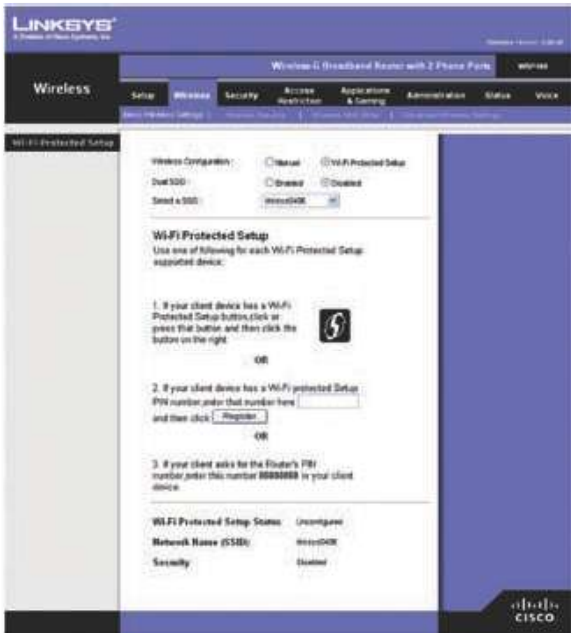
LINKSYS®
A Division of Cisco Systems, Inc.

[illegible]

Wireless-G Broadband Router with 2 Phone Ports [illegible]

Wireless

Setup | Wireless | Security | Access Restriction | Applications & Gaming | Administration | Status | Voice

Basic Wireless Settings | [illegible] | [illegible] | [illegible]

Wi-Fi Protected Setup

Wireless Configuration: Manual Wi-Fi Protected Setup

Dual SSID: Enabled Disabled

Select a SSID: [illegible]

Wi-Fi Protected Setup

Use one of following for each Wi-Fi Protected Setup supported device:

1. If your client device has a Wi-Fi Protected Setup button,click or press that button and then click the button on the right

OR

2. If your client device has a Wi-Fi protected Setup PIN number,enter that number here and then click Register

OR

3. If your client asks for the Router's PIN number,enter this number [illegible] in your client device.

Wi-Fi Protected Setup Status: Unconfigured

Network Name (SSID): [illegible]

Security: Disabled

cisco